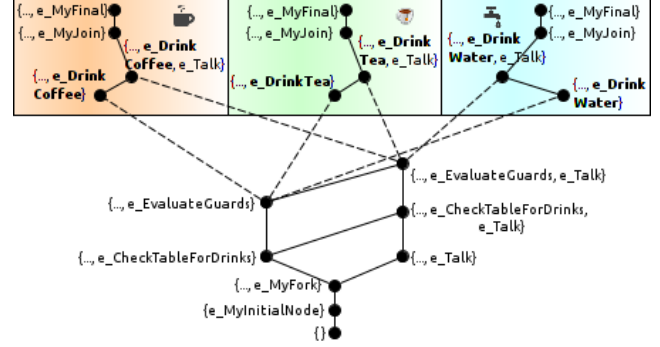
{..., e_MyFinal}
{..., e_MyJoin}
{..., e_Drink Coffee, e_Talk}
{..., e_Drink Coffee}

{..., e_MyFinal}
{..., e_MyJoin}
{..., e_Drink Tea, e_Talk}
{..., e_DrinkTea}

{..., e_MyFinal}
{..., e_MyJoin}
{..., e_Drink Water, e_Talk}
{..., e_Drink Water}

{..., e_EvaluateGuards, e_Talk}
{..., e_EvaluateGuards}
{..., e_CheckTableForDrinks, e_Talk}
{..., e_CheckTableForDrinks}
{..., e_Talk}
{..., e_MyFork}
{e_MyInitialNode}
{}